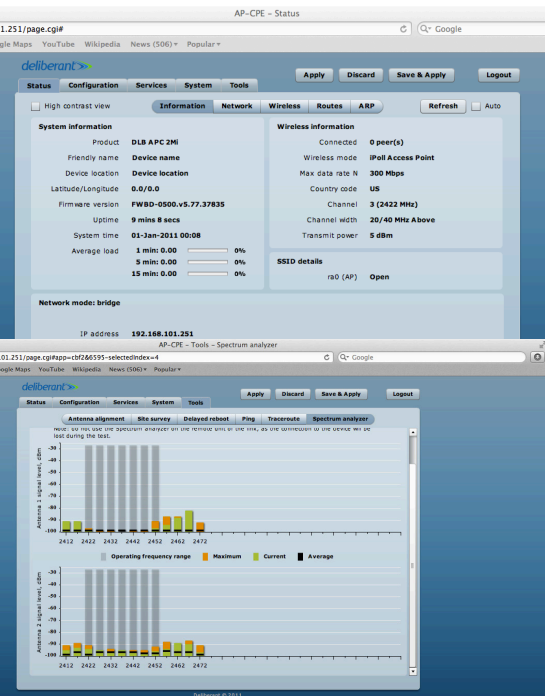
AP-CPE - Status

1.251/page.cgi#

Google

gle Maps YouTube Wikipedia News (506) ▾ Popular ▾

deliberant

Apply Discard Save & Apply Logout

Status Configuration Services System Tools

High contrast view

Information Network Wireless Routes ARP

Refresh Auto

System information

Product DLB APC 2Mi
Friendly name Device name
Device location Device location
Latitude/Longitude 0.0/0.0
Firmware version FWBD-0500.v5.77.37835
Uptime 9 mins 8 secs
System time 01-Jan-2011 00:08
Average load 1 min: 0.00 0%
5 min: 0.00 0%
15 min: 0.00 0%

Wireless information

Connected 0 peer(s)
Wireless mode iPoll Access Point
Max data rate N 300 Mbps
Country code US
Channel 3 (2422 MHz)
Channel width 20/40 MHz Above
Transmit power 5 dBm

SSID details

ra0 (AP) Open

Network mode: bridge

IP address 192.168.101.251

AP-CPE - Tools - Spectrum analyzer

01.251/page.cgi#app=cbf2&6595-selectedIndex=4

Google

gle Maps YouTube Wikipedia News (506) ▾ Popular ▾

deliberant

Apply Discard Save & Apply Logout

Status Configuration Services System Tools

Antenna alignment Site survey Delayed reboot Ping Traceroute Spectrum analyzer

Note: do not use the spectrum analyzer on the remote unit of the link, as the connection to the device will be lost during the test.

Antenna 1 signal level, dBm

-30
-40
-50
-60
-70
-80
-90
-100

2412 2422 2432 2442 2452 2462 2472

Operating frequency range Maximum Current Average

Antenna 2 signal level, dBm

-30
-40
-50
-60
-70
-80
-90
-100

2412 2422 2432 2442 2452 2462 2472

Deliberant © 2011